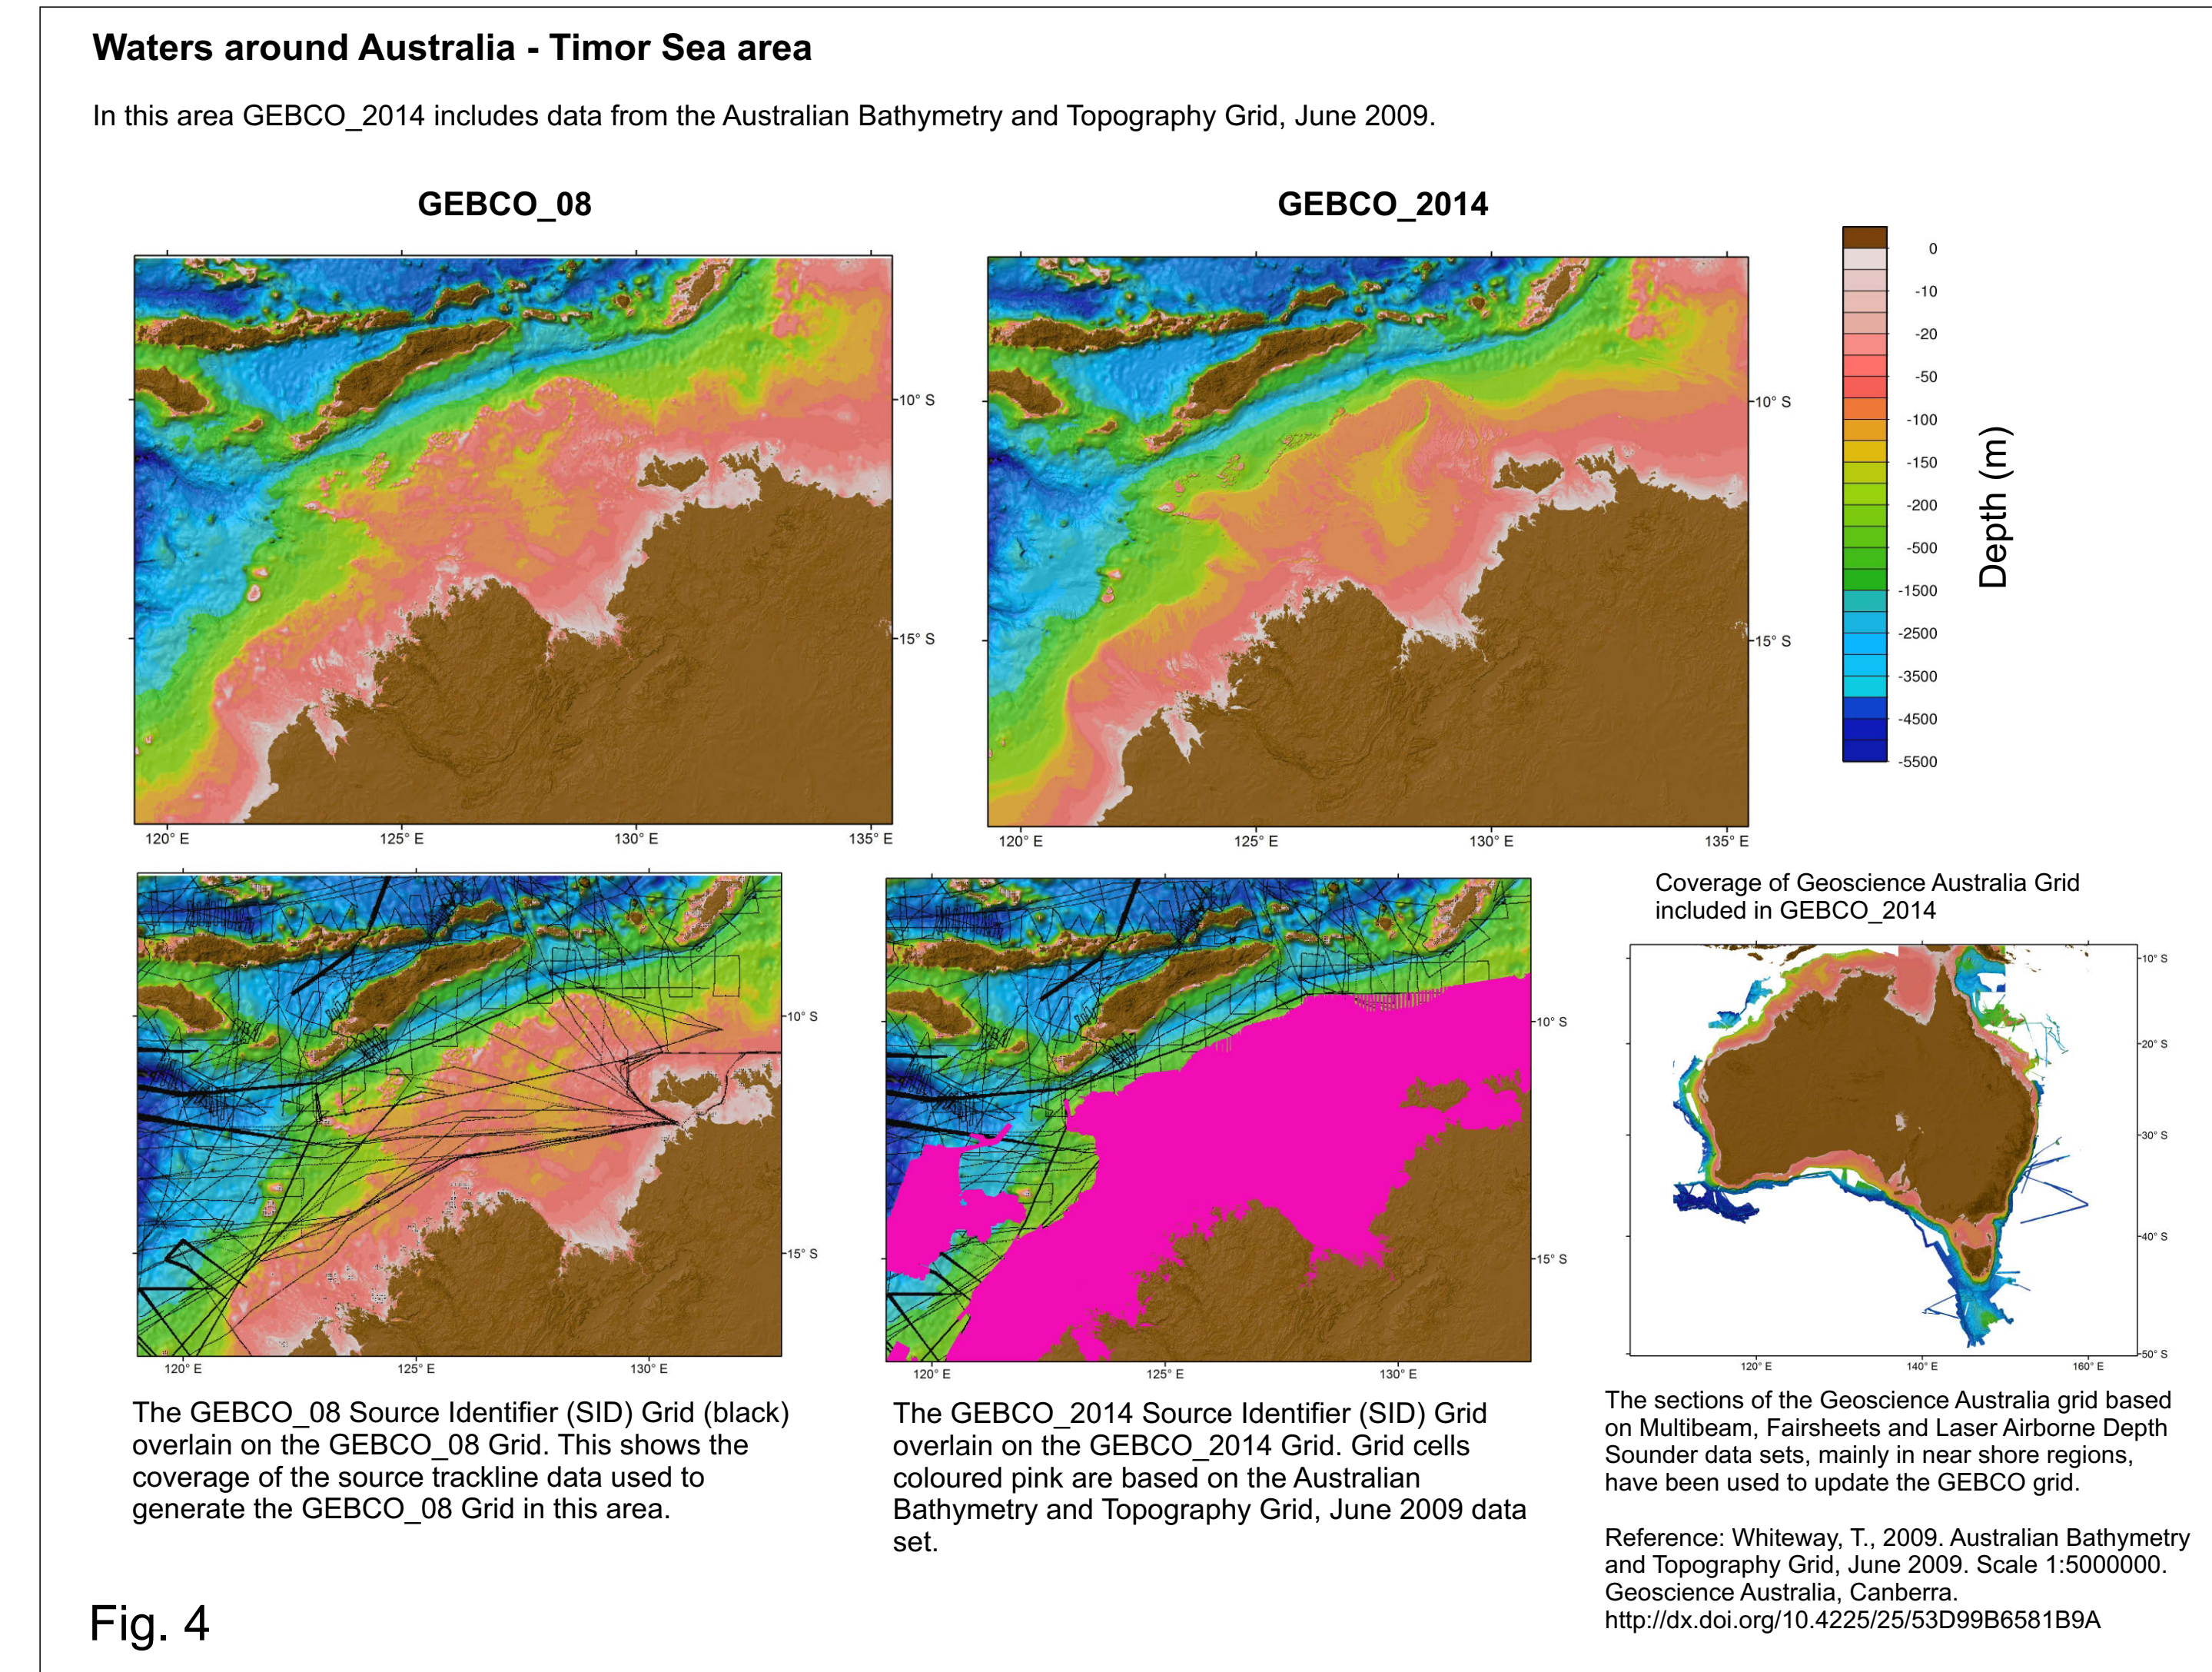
Waters around Australia - Timor Sea area

In this area GEBCO_2014 includes data from the Australian Bathymetry and Topography Grid, June 2009.

GEBCO_08

10° S
15° S
120° E
125° E
130° E
135° E

GEBCO_2014

10° S
15° S
120° E
125° E
130° E
135° E

0
-10
-20
-50
-100
-150
-200
-500
-1500
-2500
-3500
-4500
-5500
Depth (m)

10° S
15° S
120° E
125° E
130° E

The GEBCO_08 Source Identifier (SID) Grid (black) overlain on the GEBCO_08 Grid. This shows the coverage of the source trackline data used to generate the GEBCO_08 Grid in this area.

10° S
15° S
120° E
125° E
130° E

The GEBCO_2014 Source Identifier (SID) Grid overlain on the GEBCO_2014 Grid. Grid cells coloured pink are based on the Australian Bathymetry and Topography Grid, June 2009 data set.

Coverage of Geoscience Australia Grid included in GEBCO_2014

10° S
20° S
30° S
40° S
50° S
120° E
140° E
160° E

The sections of the Geoscience Australia grid based on Multibeam, Fairsheets and Laser Airborne Depth Sounder data sets, mainly in near shore regions, have been used to update the GEBCO grid.

Reference: Whiteway, T., 2009. Australian Bathymetry and Topography Grid, June 2009. Scale 1:5000000. Geoscience Australia, Canberra. http://dx.doi.org/10.4225/25/53D99B6581B9A

Fig. 4